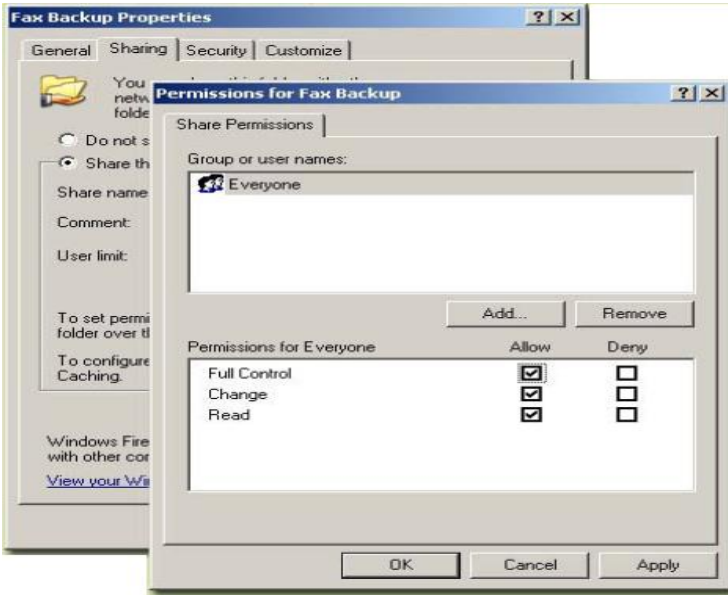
Fax Backup Properties ? X

General Sharing Security Customize

You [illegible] netw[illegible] folde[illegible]

Do not s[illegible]

Share th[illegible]

Share name

Comment:

User limit:

To set permi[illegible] folder over th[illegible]

To configure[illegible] Caching.

Windows Fire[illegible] with other co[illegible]

View your Wi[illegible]

Permissions for Fax Backup ? X

Share Permissions

Group or user names:

Everyone

Add... Remove

| Permissions for Everyone | Allow | Deny |
|---|---|---|
| Full Control | ☑ | ☐ |
| Change | ☑ | ☐ |
| Read | ☑ | ☐ |

OK Cancel Apply